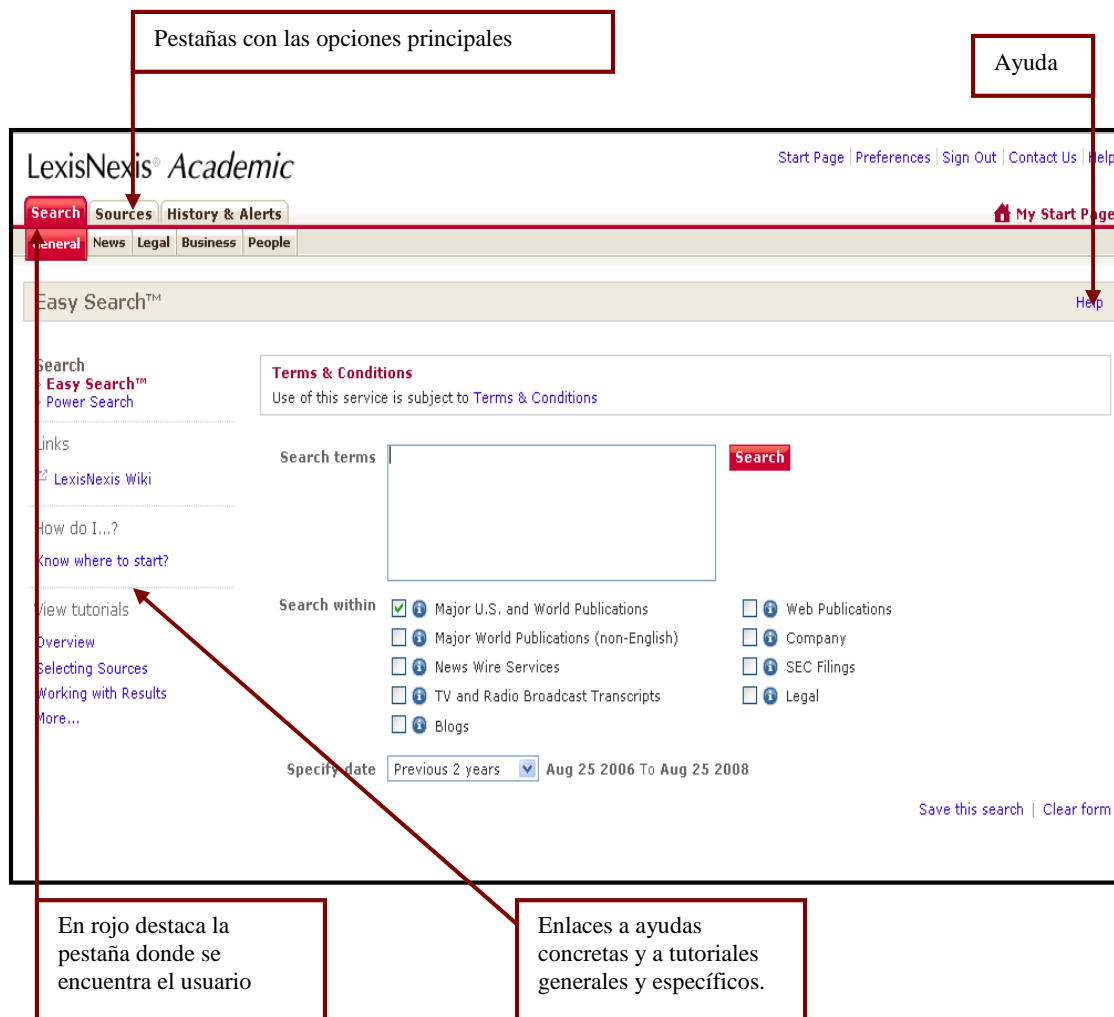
Pestañas con las opciones principales

Ayuda

LexisNexis® Academic

Start Page | Preferences | Sign Out | Contact Us | Help

Search | Sources | History & Alerts

My Start Page

General | News | Legal | Business | People

Easy Search™

Help

Search
› Easy Search™
› Power Search

Links

LexisNexis Wiki

How do I...?

Know where to start?

View tutorials

Overview
Selecting Sources
Working with Results
More...

Terms & Conditions
Use of this service is subject to Terms & Conditions

Search terms

Search

Search within

Major U.S. and World Publications
Major World Publications (non-English)
News Wire Services
TV and Radio Broadcast Transcripts
Blogs
Web Publications
Company
SEC Filings
Legal

Specify date Previous 2 years Aug 25 2006 To Aug 25 2008

Save this search | Clear form

En rojo destaca la pestaña donde se encuentra el usuario

Enlaces a ayudas concretas y a tutoriales generales y específicos.